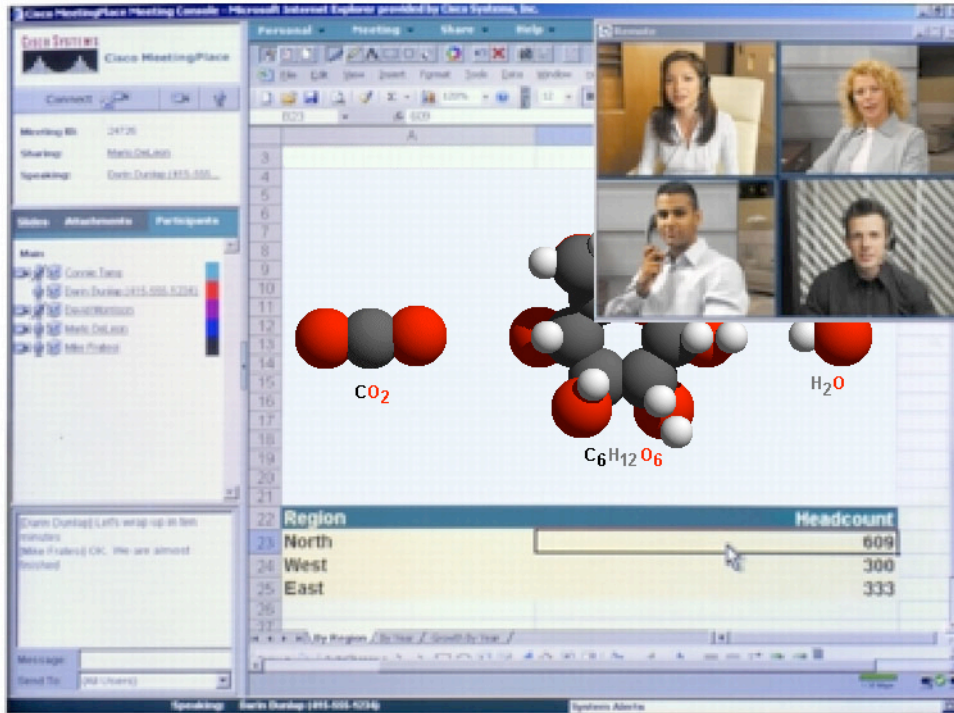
Cisco MeetingPlace Meeting Console - Microsoft Internet Explorer provided by Cisco Systems, Inc.

CISCO SYSTEMS
Cisco MeetingPlace

Connect

Meeting ID: 24726
Sharing: Mario DeLeon
Speaking: Darin Dunlap (415-555-...

Slides Attachments Participants

Main
Connie Tang
Darin Dunlap (415-555-9234)
David Morrison
Mario DeLeon
Mike Fratesi

[Darin Dunlap] Let's wrap up in ten minutes
[Mike Fratesi] OK. We are almost finished

Message:
Send To: (All Users)

Personal Meeting Share Help

File Edit View Insert Format Tools Data Window

B23 609

A

Remote

$CO_2$

$C_6H_{12}O_6$

$H_2O$

| Region | Headcount |
|---|---|
| North | 609 |
| West | 300 |
| East | 333 |

By Region / By Year / Growth By Year /

Speaking: Darin Dunlap (415-555-9234)
System Alerts